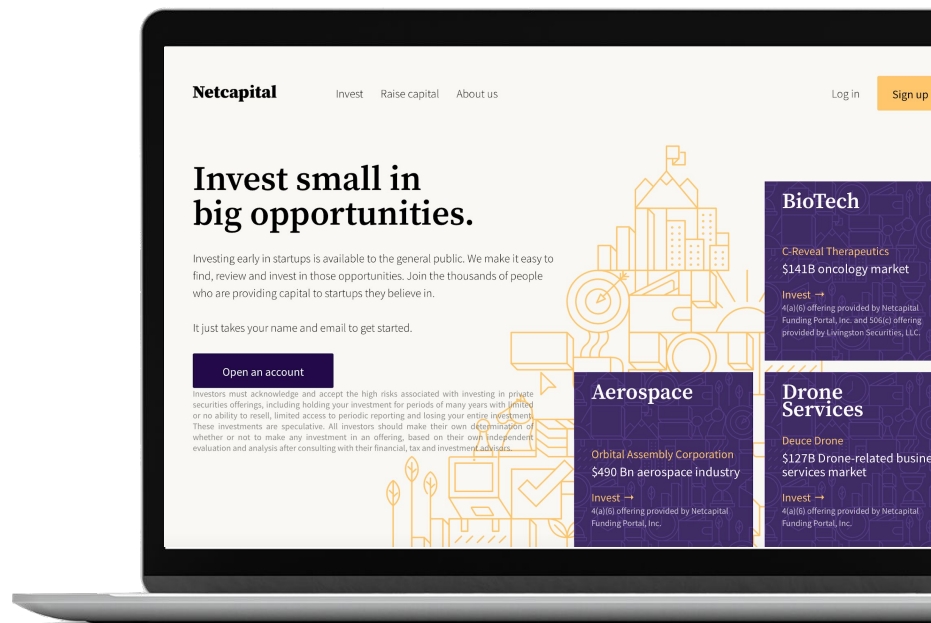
Netcapital Invest Raise capital About us Log in Sign up

Invest small in big opportunities.

Investing early in startups is available to the general public. We make it easy to find, review and invest in those opportunities. Join the thousands of people who are providing capital to startups they believe in.

It just takes your name and email to get started.

Open an account

Investors must acknowledge and accept the high risks associated with investing in private securities offerings, including holding your investment for periods of many years with limited or no ability to resell, limited access to periodic reporting and losing your entire investment. These investments are speculative. All investors should make their own determination of whether or not to make any investment in an offering, based on their own independent evaluation and analysis after consulting with their financial, tax and investment advisors.

BioTech

C-Reveal Therapeutics
$141B oncology market

Invest →
4(a)(6) offering provided by Netcapital Funding Portal, Inc. and 506(c) offering provided by Livingston Securities, LLC.

Aerospace

Orbital Assembly Corporation
$490 Bn aerospace industry

Invest →
4(a)(6) offering provided by Netcapital Funding Portal, Inc.

Drone Services

Deuce Drone
$127B Drone-related busine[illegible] services market

Invest →
4(a)(6) offering provided by Netcapital Funding Portal, Inc.